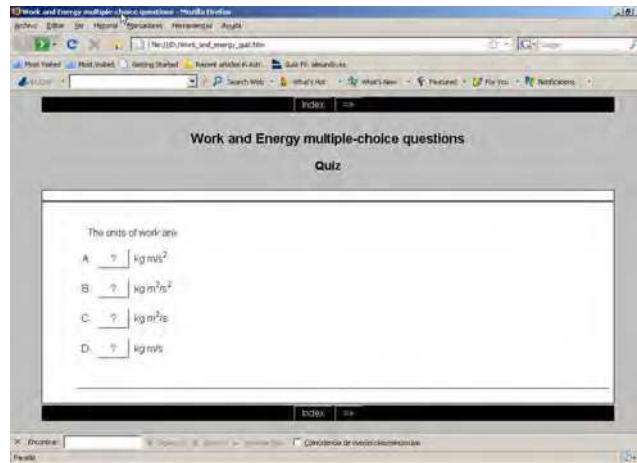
Work and Energy multiple-choice questions - Mozilla Firefox

Archivo Editar Ver Historial Marcadores Herramientas Ayuda

file:///D:/Work_and_energy_quiz.htm

Más visitados Most Visited Getting Started Recent articles in Azin Quiz PT: aleandrous

Search Web What's Hot What's New Featured For You Notifications

Index =>

Work and Energy multiple-choice questions

Quiz

The units of work are

A. ? kg m/s$^2$

B. ? kg m$^2$/s$^2$

C. ? kg m$^2$/s

D. ? kg m/s

Index =>

Encontrar: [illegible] Coincidencia de mayúsculas/minúsculas

Hecho